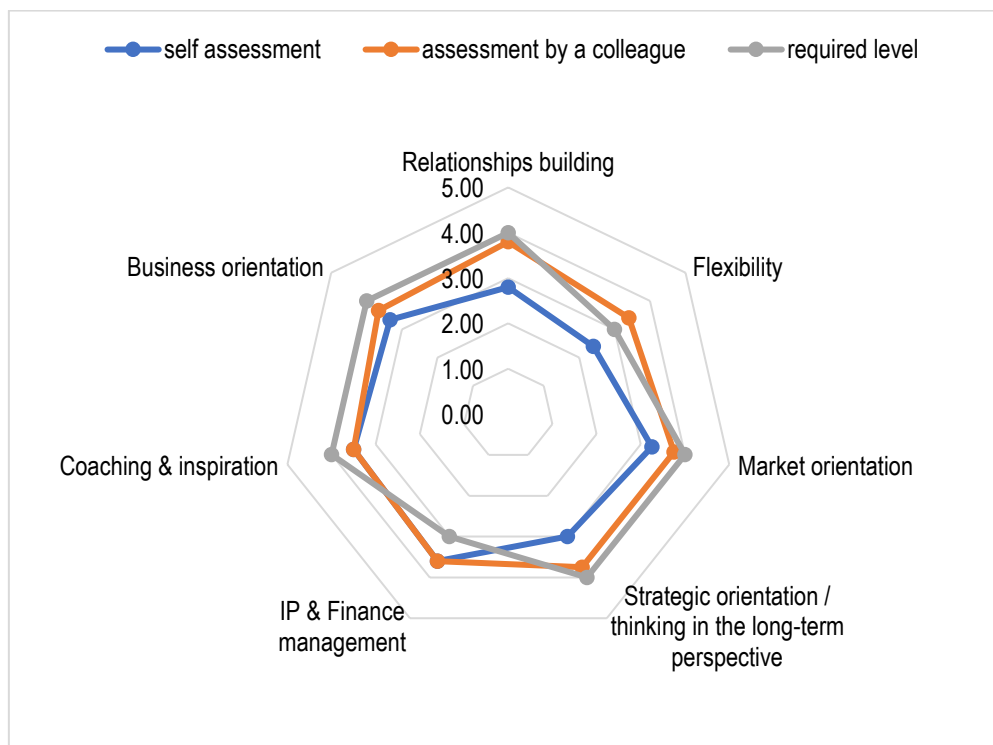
self assessment
assessment by a colleague
required level

Relationships building
5.00
4.00
3.00
2.00
1.00
0.00
Flexibility
Market orientation
Strategic orientation / thinking in the long-term perspective
IP & Finance management
Coaching & inspiration
Business orientation